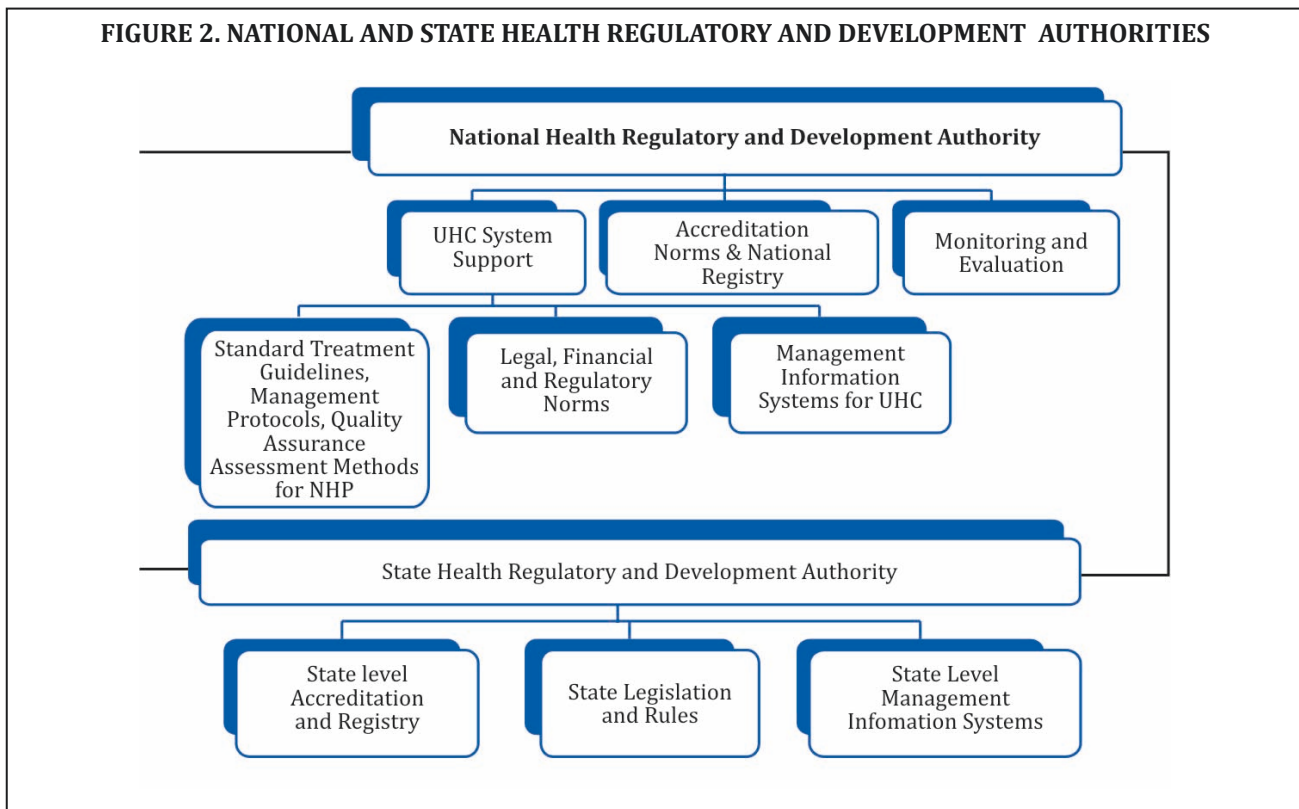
FIGURE 2. NATIONAL AND STATE HEALTH REGULATORY AND DEVELOPMENT AUTHORITIES

National Health Regulatory and Development Authority

UHC System Support

Accreditation Norms & National Registry

Monitoring and Evaluation

Standard Treatment Guidelines, Management Protocols, Quality Assurance Assessment Methods for NHP

Legal, Financial and Regulatory Norms

Management Information Systems for UHC

State Health Regulatory and Development Authority

State level Accreditation and Registry

State Legislation and Rules

State Level Management Infomation Systems